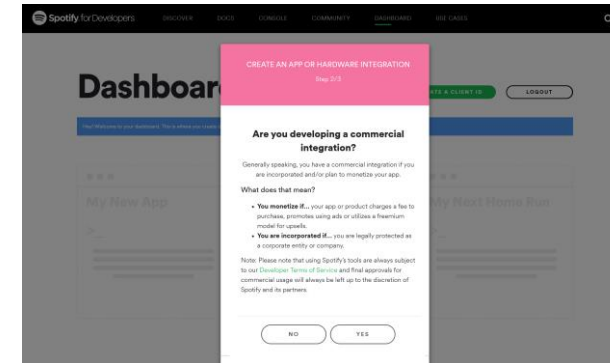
Spotify for Developers DISCOVER DOCS CONSOLE COMMUNITY DASHBOARD USE CASES

Dashboard

ATE A CLIENT ID LOGOUT

Hey! Welcome to your dashboard. This is where you create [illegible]

My New App

My Next Home Run

CREATE AN APP OR HARDWARE INTEGRATION

Step 2/3

Are you developing a commercial integration?

Generally speaking, you have a commercial integration if you are incorporated and/or plan to monetize your app.

What does that mean?

• You monetize if... your app or product charges a fee to purchase, promotes using ads or utilizes a freemium model for upsells.

• You are incorporated if... you are legally protected as a corporate entity or company.

Note: Please note that using Spotify's tools are always subject to our Developer Terms of Service and final approvals for commercial usage will always be left up to the discretion of Spotify and its partners

NO YES